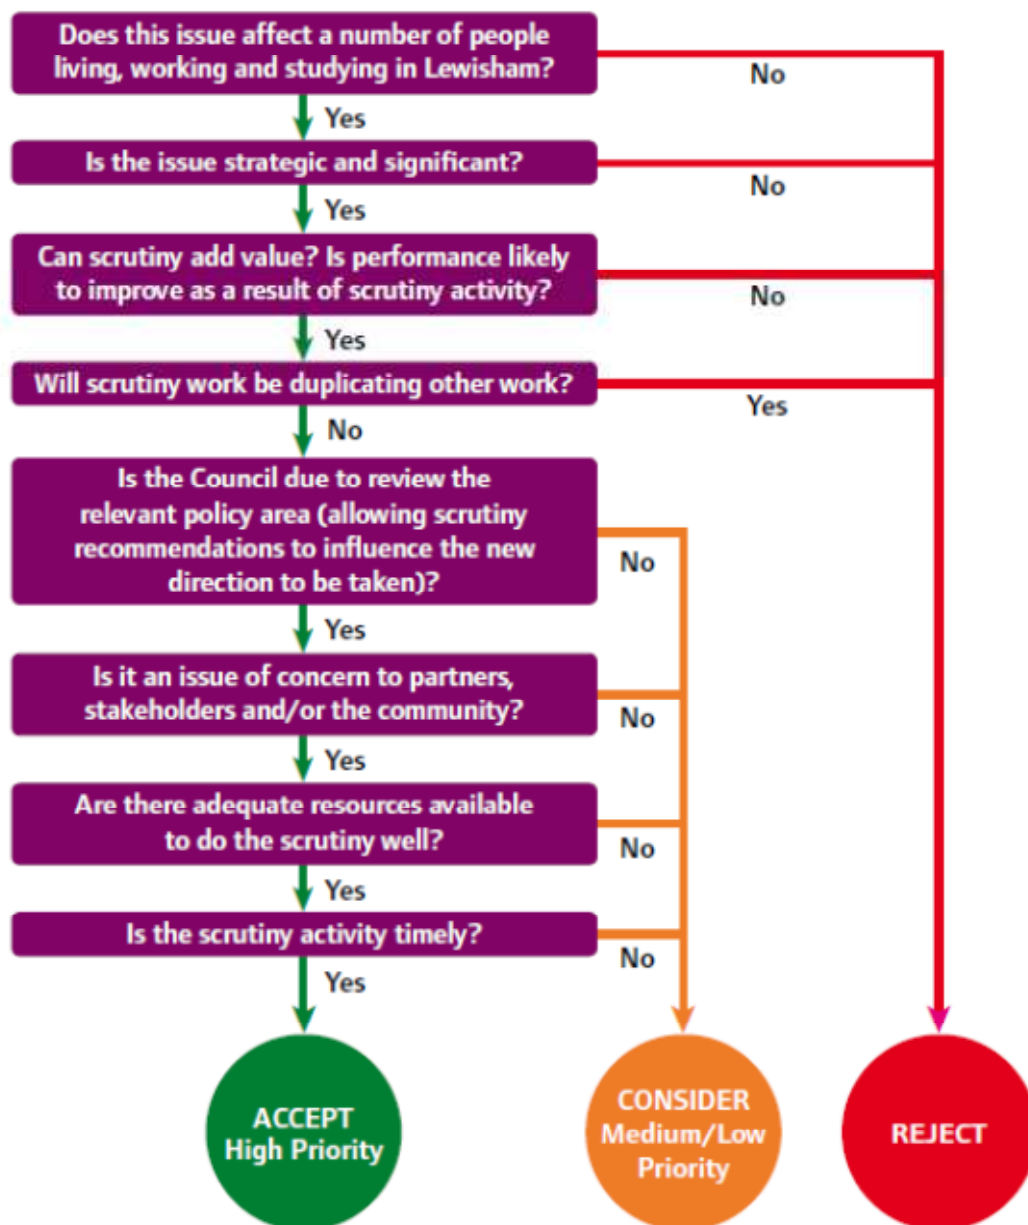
Does this issue affect a number of people living, working and studying in Lewisham?

No

Yes

Is the issue strategic and significant?

No

Yes

Can scrutiny add value? Is performance likely to improve as a result of scrutiny activity?

No

Yes

Will scrutiny work be duplicating other work?

Yes

No

Is the Council due to review the relevant policy area (allowing scrutiny recommendations to influence the new direction to be taken)?

No

Yes

Is it an issue of concern to partners, stakeholders and/or the community?

No

Yes

Are there adequate resources available to do the scrutiny well?

No

Yes

Is the scrutiny activity timely?

No

Yes

ACCEPT High Priority

CONSIDER Medium/Low Priority

REJECT